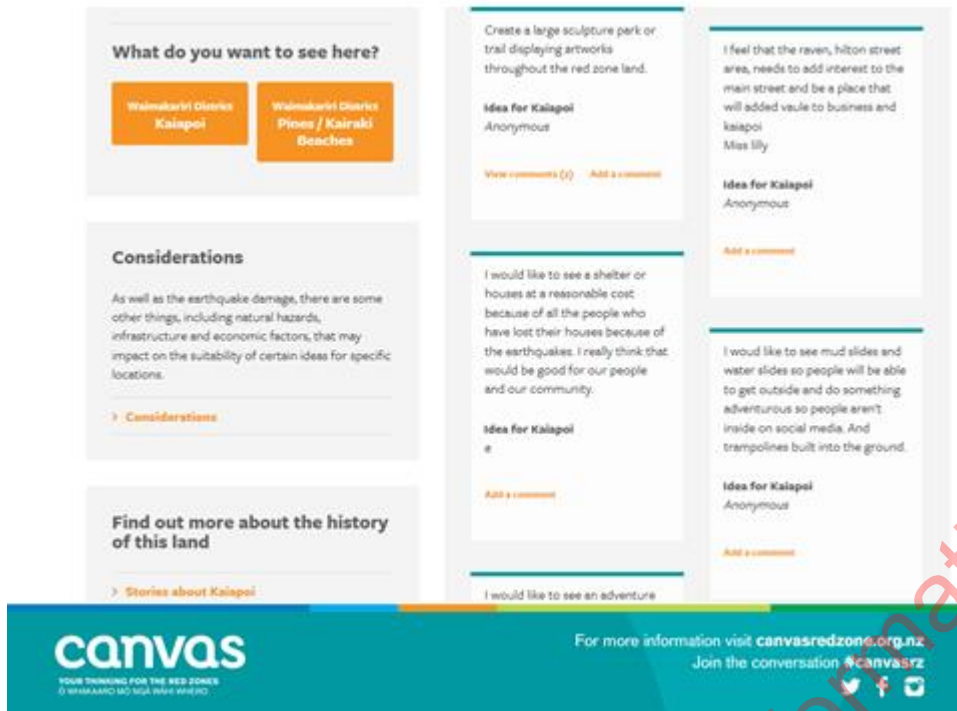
What do you want to see here?

Waimakariri District
Kaiapoi

Waimakariri District
Pines / Kairaki Beaches

Considerations

As well as the earthquake damage, there are some other things, including natural hazards, infrastructure and economic factors, that may impact on the suitability of certain ideas for specific locations.

> Considerations

Find out more about the history of this land

> Stories about Kaiapoi

Create a large sculpture park or trail displaying artworks throughout the red zone land.

Idea for Kaiapoi
Anonymous

View comments (1) Add a comment

I would like to see a shelter or houses at a reasonable cost because of all the people who have lost their houses because of the earthquakes. I really think that would be good for our people and our community.

Idea for Kaiapoi
e

Add a comment

I would like to see an adventure

I feel that the raven, hilton street area, needs to add interest to the main street and be a place that will added vaule to business and kaiapoi
Miss lilly

Idea for Kaiapoi
Anonymous

Add a comment

I woud like to see mud slides and water slides so people will be able to get outside and do something adventurous so people aren't inside on social media. And trampolines built into the ground.

Idea for Kaiapoi
Anonymous

Add a comment

canvas
YOUR THINKING FOR THE RED ZONES
Ō WHAKAARO MŌ NGĀ WĀHI WHERO

For more information visit canvasredzone.org.nz
Join the conversation #canvasrz